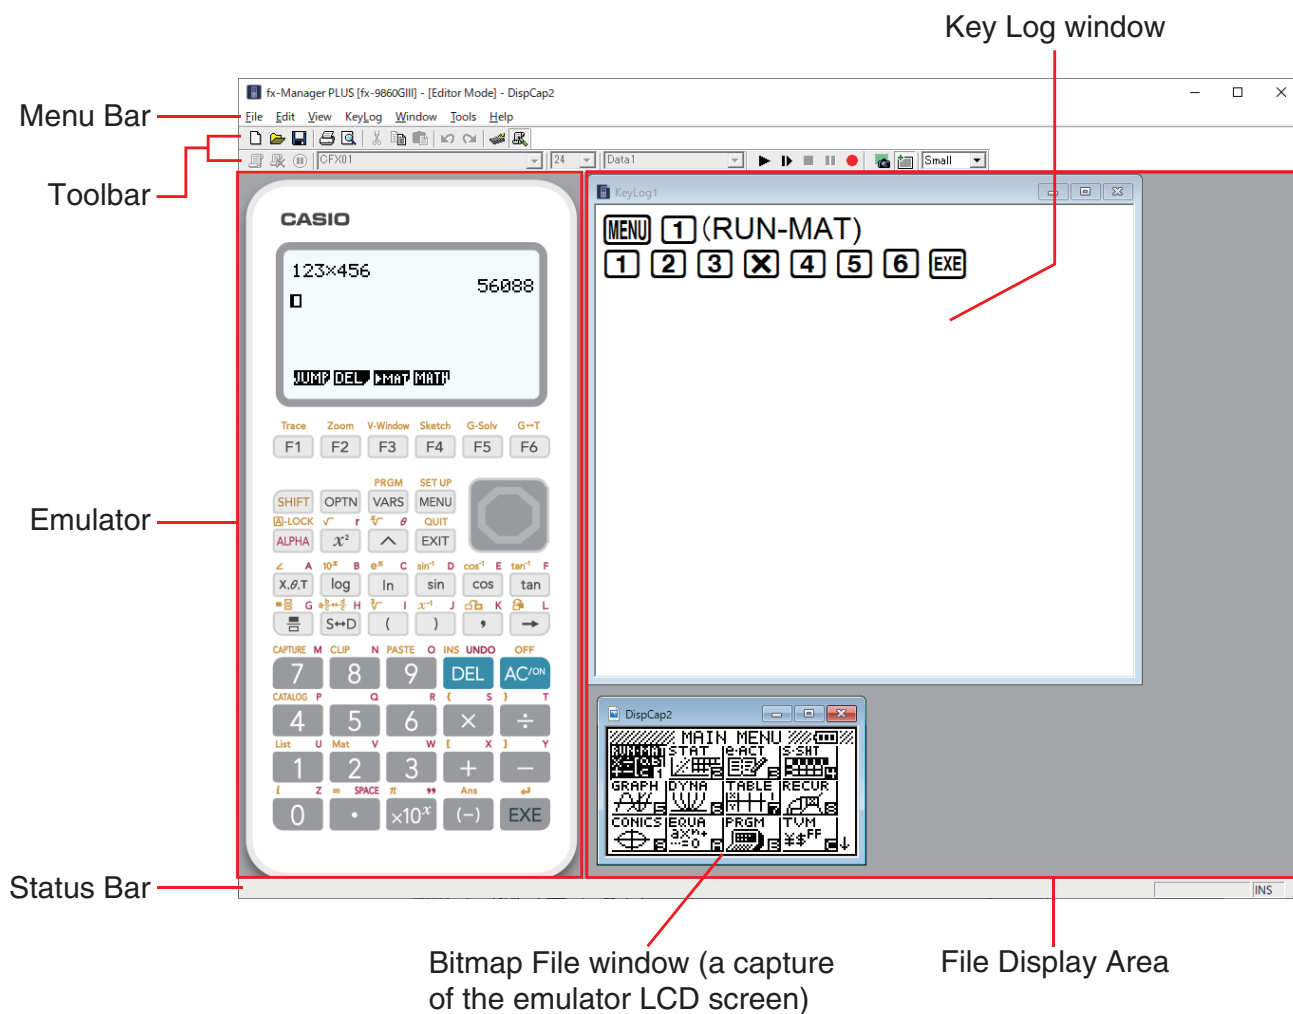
Key Log window

fx-Manager PLUS [fx-9860GIII] - [Editor Mode] - DispCap2

Menu Bar

File Edit View KeyLog Window Tools Help

Toolbar

CFX01 24 Data1 Small

KeyLog1

MENU 1 (RUN-MAT)
1 2 3 × 4 5 6 EXE

CASIO

123×456
56088

JUMP DEL ▸MAT MATH

Trace Zoom V-Window Sketch G-Solv G↔T
F1 F2 F3 F4 F5 F6

Emulator

PRGM SET UP
SHIFT OPTN VARS MENU
A-LOCK √ r θ QUIT
ALPHA $x^2$ ^ EXIT
∠ A $10^x$ B $e^x$ C $\sin^{-1}$ D $\cos^{-1}$ E $\tan^{-1}$ F
X,θ,T log ln sin cos tan
G H I $x^{-1}$ J K L
S↔D ( ) , →
CAPTURE M CLIP N PASTE O INS UNDO OFF
7 8 9 DEL AC/ON
CATALOG P Q R { S } T
4 5 6 × ÷
List U Mat V W [ X ] Y
1 2 3 + −
[ Z = SPACE π " Ans
0 • ×$10^x$ (−) EXE

DispCap2

MAIN MENU
RUN·MAT STAT e·ACT S·SHT
GRAPH DYNA TABLE RECUR
CONICS EQUA PRGM TVM

Status Bar

INS

Bitmap File window (a capture of the emulator LCD screen)

File Display Area